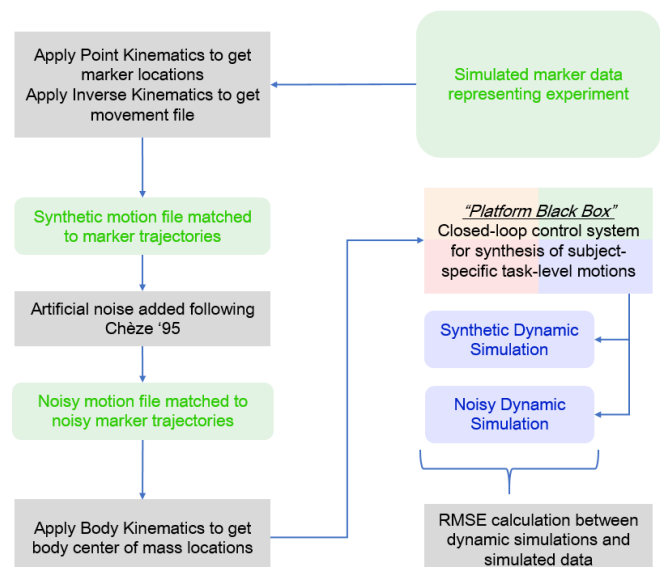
Apply Point Kinematics to get marker locations
Apply Inverse Kinematics to get movement file

Simulated marker data representing experiment

Synthetic motion file matched to marker trajectories

"Platform Black Box"
Closed-loop control system for synthesis of subject-specific task-level motions

Artificial noise added following Chèze '95

Synthetic Dynamic Simulation

Noisy motion file matched to noisy marker trajectories

Noisy Dynamic Simulation

Apply Body Kinematics to get body center of mass locations

RMSE calculation between dynamic simulations and simulated data